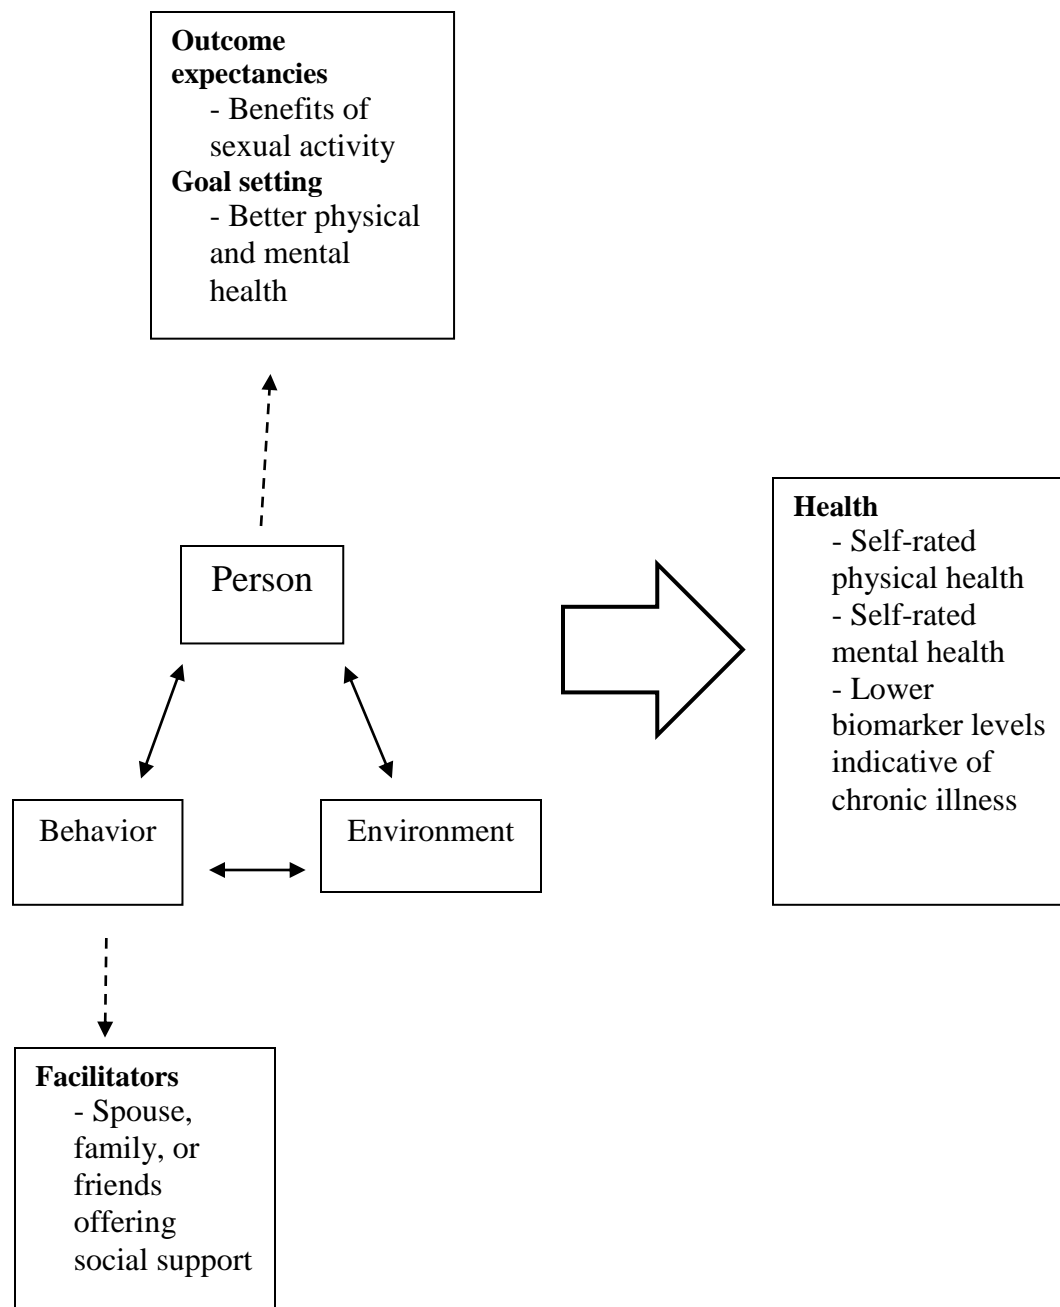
**Outcome expectancies**
- Benefits of sexual activity
**Goal setting**
- Better physical and mental health

Person

Behavior

Environment

**Facilitators**
- Spouse, family, or friends offering social support

**Health**
- Self-rated physical health
- Self-rated mental health
- Lower biomarker levels indicative of chronic illness